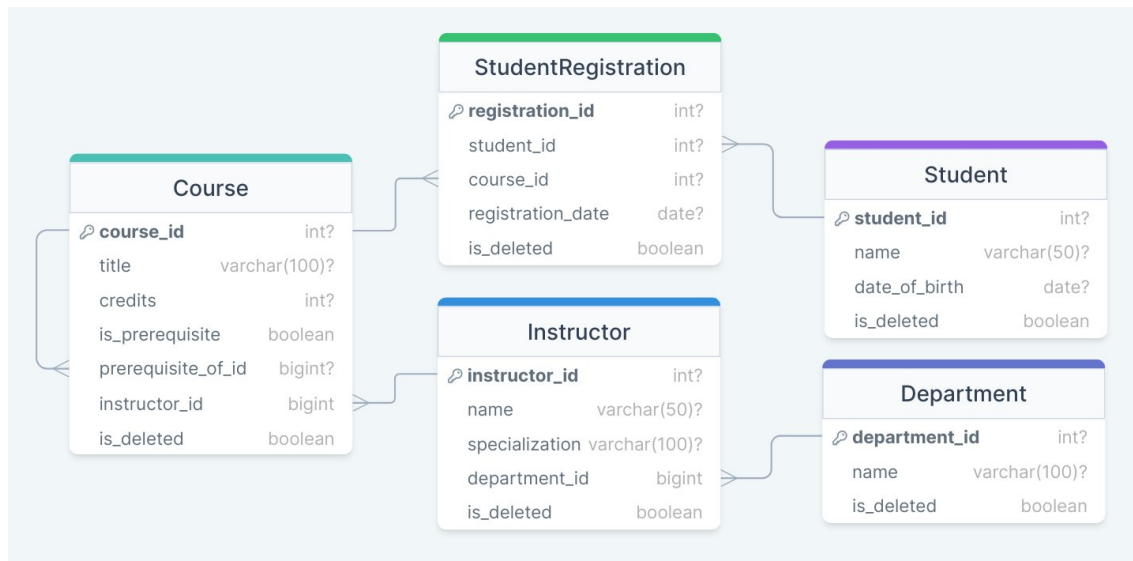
StudentRegistration

| | |
|---|---|
| registration_id | int? |
| student_id | int? |
| course_id | int? |
| registration_date | date? |
| is_deleted | boolean |

Course

| | |
|---|---|
| course_id | int? |
| title | varchar(100)? |
| credits | int? |
| is_prerequisite | boolean |
| prerequisite_of_id | bigint? |
| instructor_id | bigint |
| is_deleted | boolean |

Student

| | |
|---|---|
| student_id | int? |
| name | varchar(50)? |
| date_of_birth | date? |
| is_deleted | boolean |

Instructor

| | |
|---|---|
| instructor_id | int? |
| name | varchar(50)? |
| specialization | varchar(100)? |
| department_id | bigint |
| is_deleted | boolean |

Department

| | |
|---|---|
| department_id | int? |
| name | varchar(100)? |
| is_deleted | boolean |